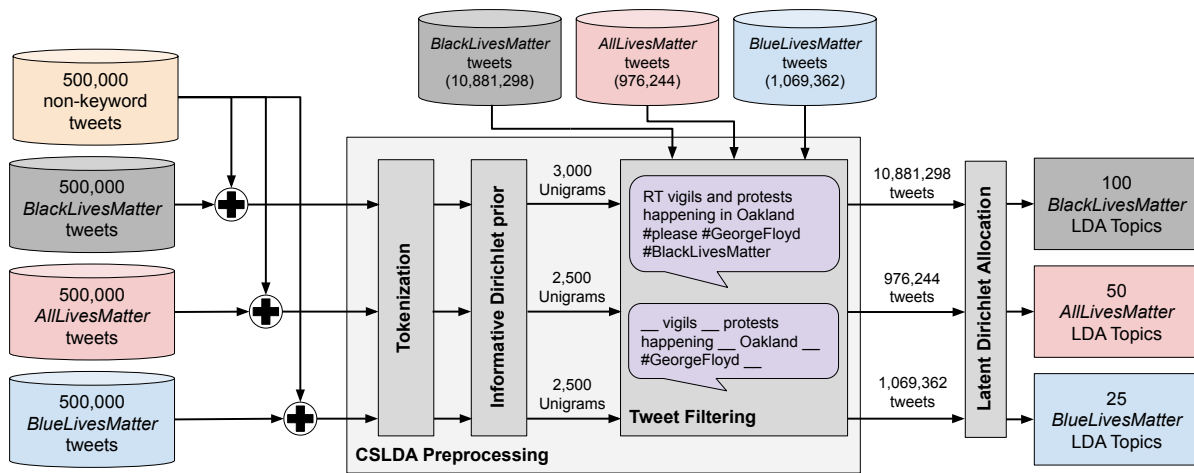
BlackLivesMatter tweets (10,881,298)

AllLivesMatter tweets (976,244)

BlueLivesMatter tweets (1,069,362)

500,000 non-keyword tweets

500,000 BlackLivesMatter tweets

500,000 AllLivesMatter tweets

500,000 BlueLivesMatter tweets

Tokenization

Informative Dirichlet prior

3,000 Unigrams

2,500 Unigrams

2,500 Unigrams

RT vigils and protests happening in Oakland #please #GeorgeFloyd #BlackLivesMatter

__ vigils __ protests happening __ Oakland __ #GeorgeFloyd __

Tweet Filtering

CSLDA Preprocessing

10,881,298 tweets

976,244 tweets

1,069,362 tweets

Latent Dirichlet Allocation

100 BlackLivesMatter LDA Topics

50 AllLivesMatter LDA Topics

25 BlueLivesMatter LDA Topics